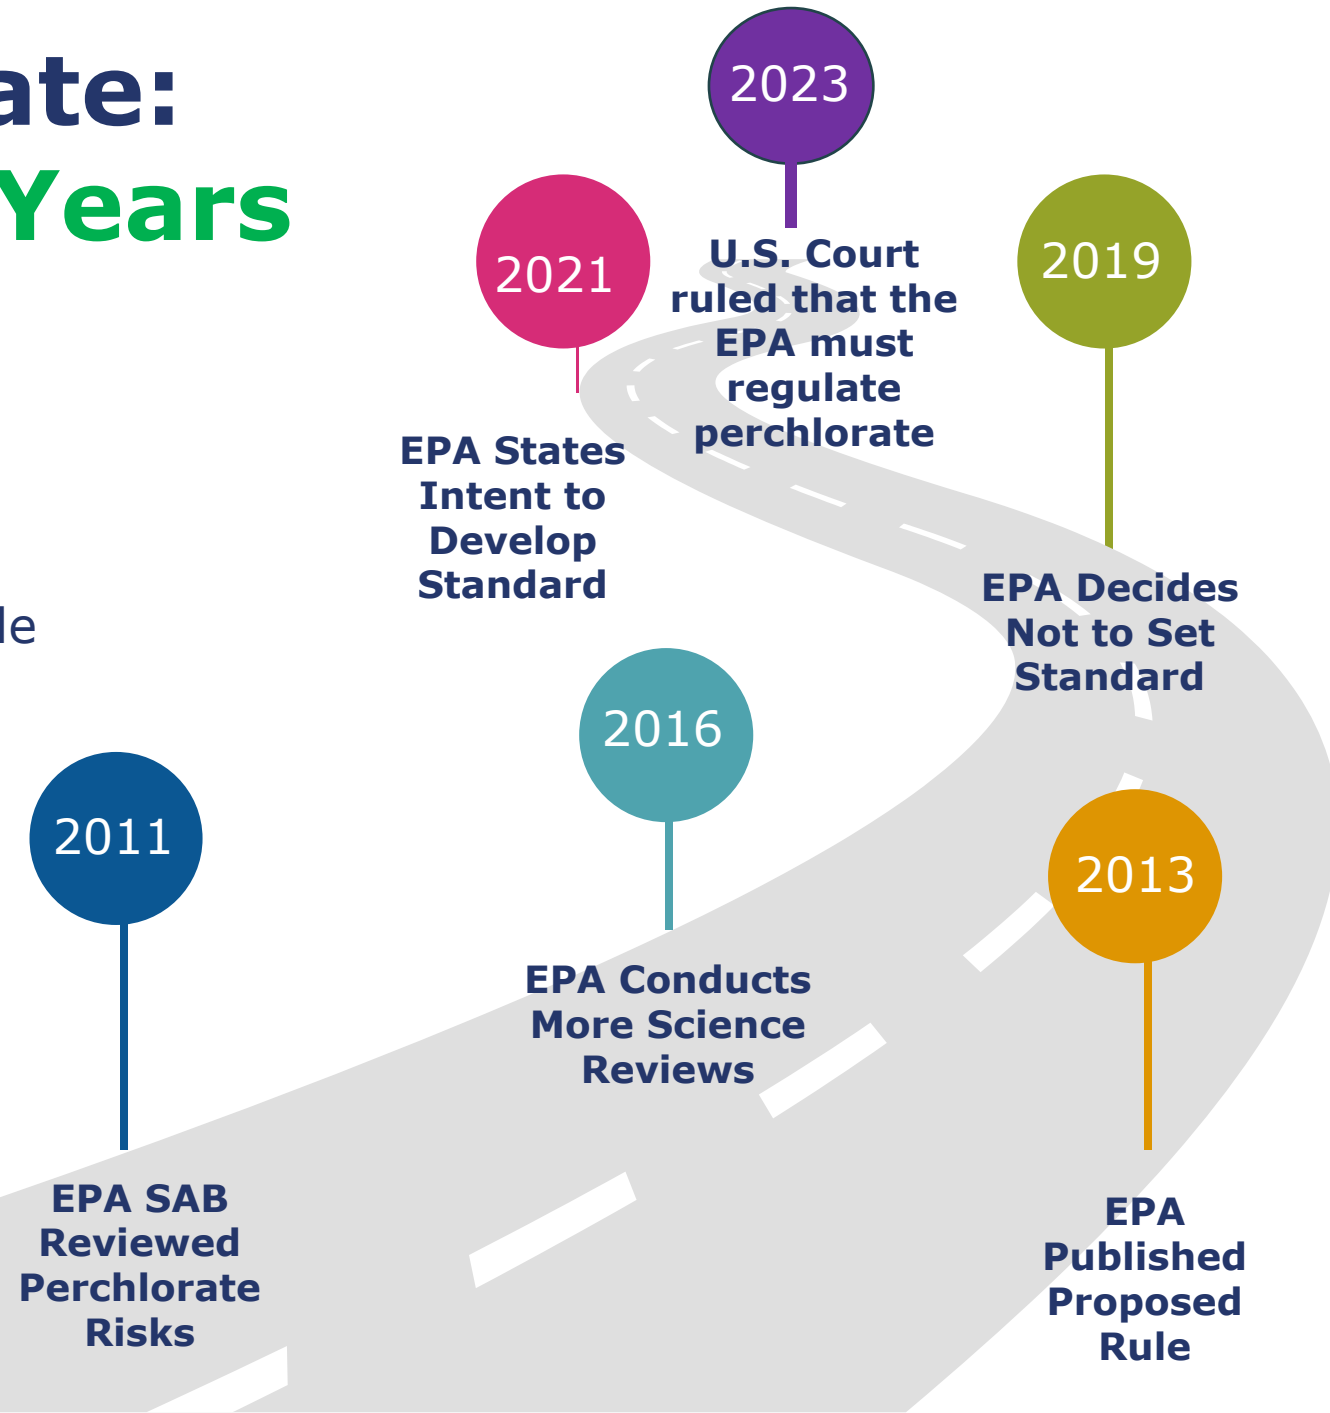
ate:
Years

le

2023
U.S. Court ruled that the EPA must regulate perchlorate

2021
EPA States Intent to Develop Standard

2019
EPA Decides Not to Set Standard

2016
EPA Conducts More Science Reviews

2011
EPA SAB Reviewed Perchlorate Risks

2013
EPA Published Proposed Rule